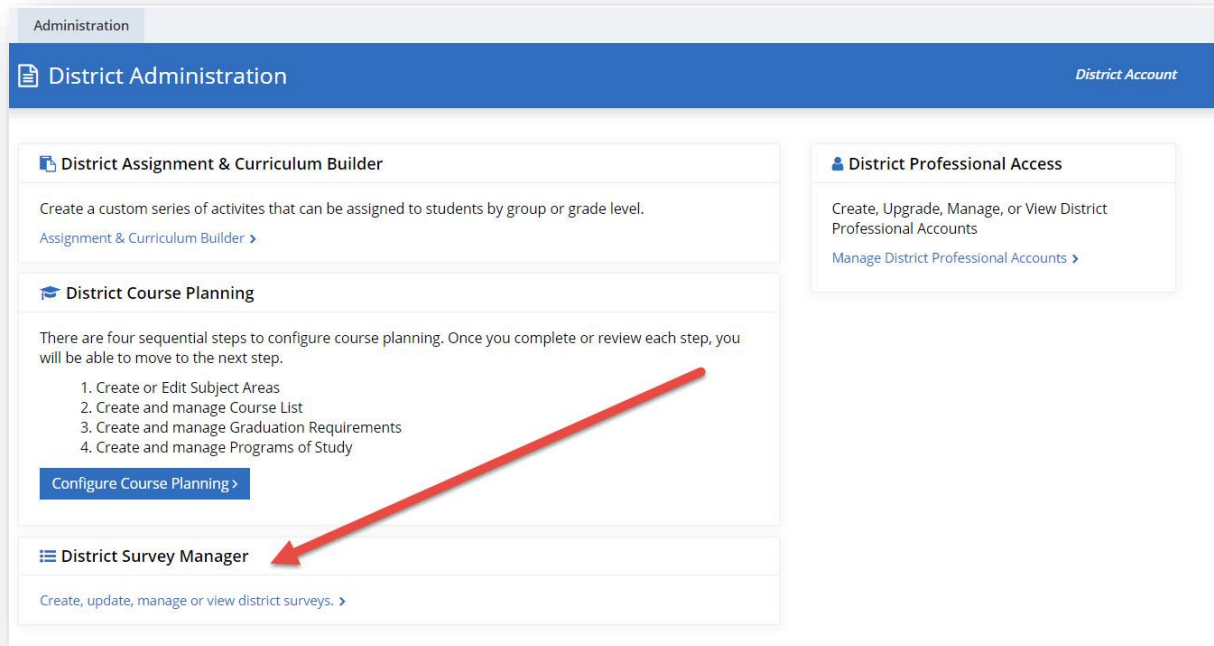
Administration

District Administration

District Account

District Assignment & Curriculum Builder

Create a custom series of activites that can be assigned to students by group or grade level.

Assignment & Curriculum Builder >

District Course Planning

There are four sequential steps to configure course planning. Once you complete or review each step, you will be able to move to the next step.

1. Create or Edit Subject Areas
2. Create and manage Course List
3. Create and manage Graduation Requirements
4. Create and manage Programs of Study

Configure Course Planning >

District Survey Manager

Create, update, manage or view district surveys. >

District Professional Access

Create, Upgrade, Manage, or View District Professional Accounts

Manage District Professional Accounts >